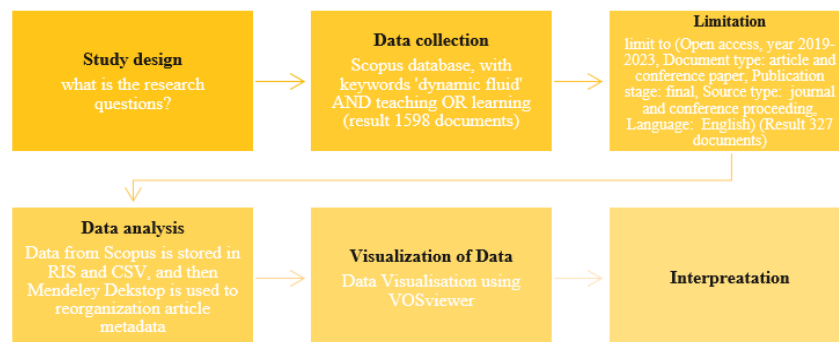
Study design
what is the research questions?

Data collection
Scopus database, with keywords 'dynamic fluid' AND teaching OR learning (result 1598 documents)

Limitation
limit to (Open access, year 2019-2023, Document type: article and conference paper, Publication stage: final, Source type: journal and conference proceeding, Language: English) (Result 327 documents)

Data analysis
Data from Scopus is stored in RIS and CSV, and then Mendeley Dekstop is used to reorganization article metadata

Visualization of Data
Data Visualisation using VOSviewer

Interpreatation